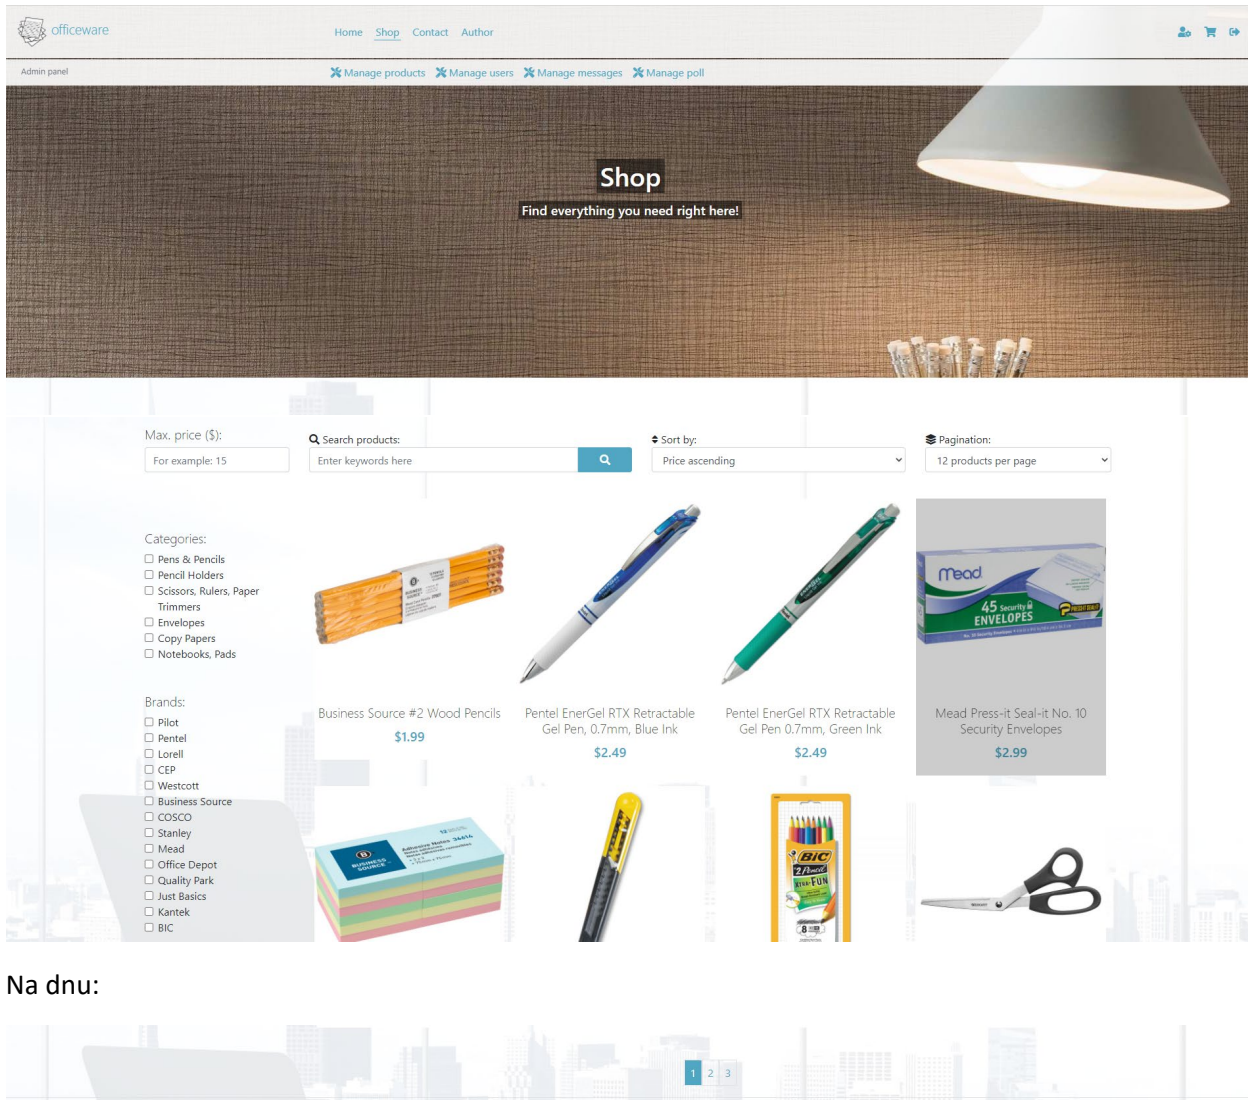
officeware

Home Shop Contact Author

Admin panel

Manage products Manage users Manage messages Manage poll

Shop

Find everything you need right here!

Max. price ($):

For example: 15

Search products:

Enter keywords here

Sort by:

Price ascending

Pagination:

12 products per page

Categories:

Pens & Pencils
Pencil Holders
Scissors, Rulers, Paper Trimmers
Envelopes
Copy Papers
Notebooks, Pads

Brands:

Pilot
Pentel
Lorell
CEP
Westcott
Business Source
COSCO
Stanley
Mead
Office Depot
Quality Park
Just Basics
Kantek
BIC

Business Source #2 Wood Pencils
$1.99

Pentel EnerGel RTX Retractable Gel Pen, 0.7mm, Blue Ink
$2.49

Pentel EnerGel RTX Retractable Gel Pen 0.7mm, Green Ink
$2.49

Mead Press-it Seal-it No. 10 Security Envelopes
$2.99

Na dnu:

1 2 3